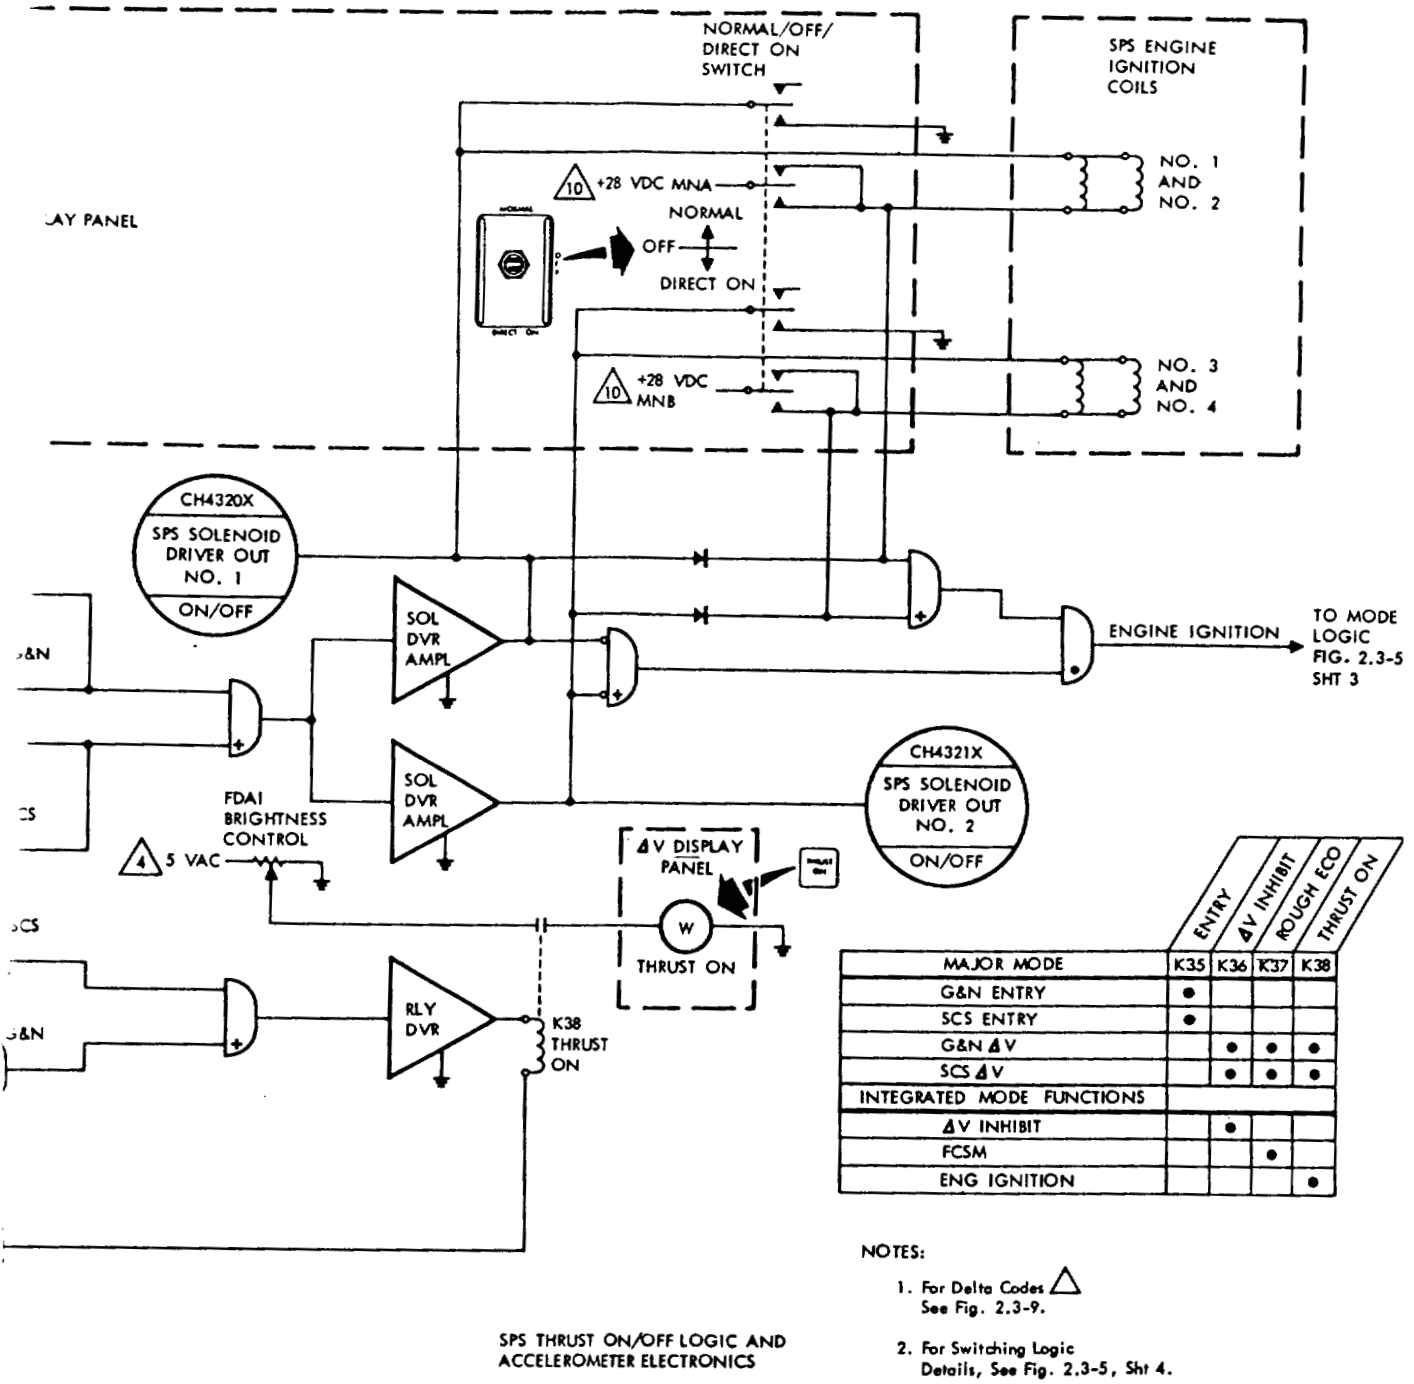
NORMAL/OFF/ DIRECT ON SWITCH

SPS ENGINE IGNITION COILS

NO. 1 AND NO. 2

NO. 3 AND NO. 4

10 +28 VDC MNA

NORMAL

OFF

DIRECT ON

NORMAL

DIRECT ON

10 +28 VDC MNB

AY PANEL

CH4320X

SPS SOLENOID DRIVER OUT NO. 1

ON/OFF

G&N

SOL DVR AMPL

SOL DVR AMPL

CS

FDAI BRIGHTNESS CONTROL

4 5 VAC

ENGINE IGNITION

TO MODE LOGIC FIG. 2.3-5 SHT 3

CH4321X

SPS SOLENOID DRIVER OUT NO. 2

ON/OFF

ΔV DISPLAY PANEL

THRUST ON

THRUST ON

W

SCS

G&N

RLY DVR

K38 THRUST ON

ENTRY

ΔV INHIBIT

ROUGH ECO

THRUST ON

| MAJOR MODE | K35 | K36 | K37 | K38 |
|---|---|---|---|---|
| G&N ENTRY | • | | | |
| SCS ENTRY | • | | | |
| G&N ΔV | | • | • | • |
| SCS ΔV | | • | • | • |
| INTEGRATED MODE FUNCTIONS | | | | |
| ΔV INHIBIT | | • | | |
| FCSM | | | • | |
| ENG IGNITION | | | | • |

NOTES:

1. For Delta Codes △ See Fig. 2.3-9.

2. For Switching Logic Details, See Fig. 2.3-5, Sht 4.

SPS THRUST ON/OFF LOGIC AND ACCELEROMETER ELECTRONICS